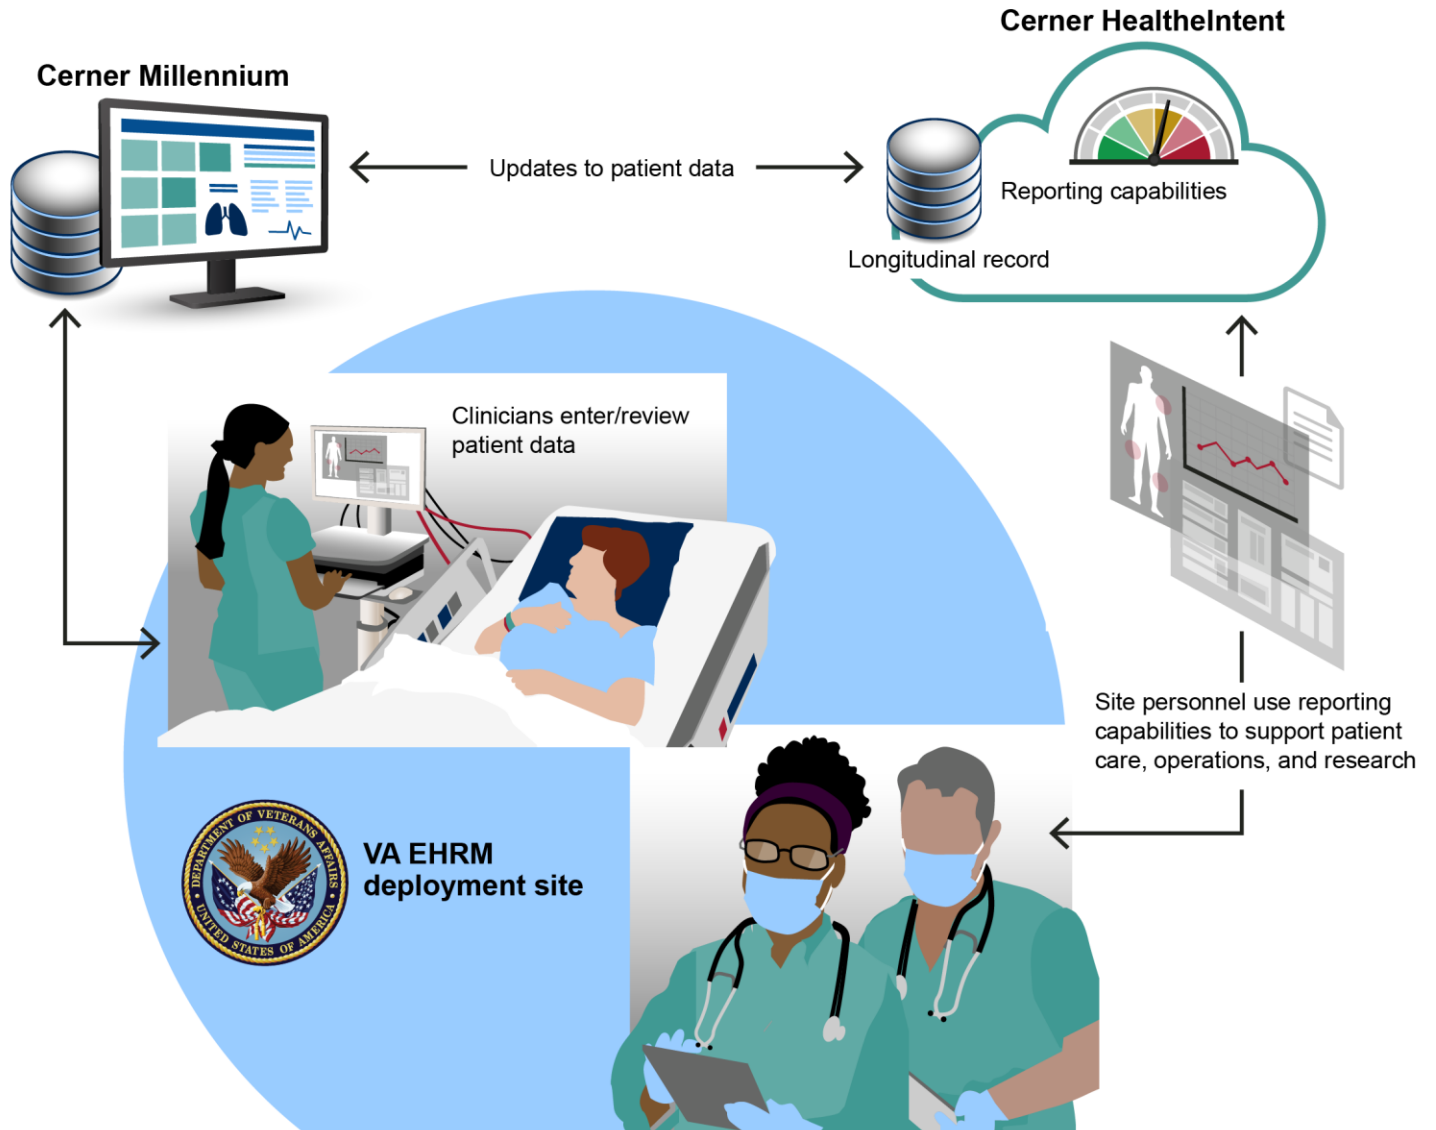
Cerner Millennium

Cerner HealtheIntent

Updates to patient data

Reporting capabilities

Longitudinal record

Clinicians enter/review patient data

Site personnel use reporting capabilities to support patient care, operations, and research

DEPARTMENT OF VETERANS AFFAIRS UNITED STATES OF AMERICA

VA EHRM deployment site